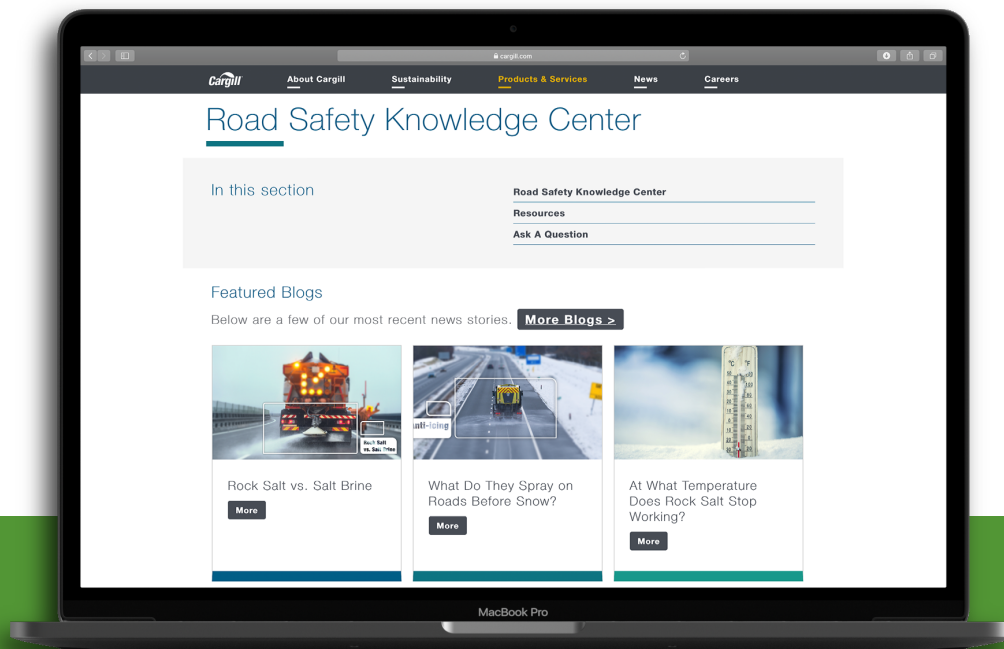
cargill.com

Cargill About Cargill Sustainability Products & Services News Careers

Road Safety Knowledge Center

In this section

Road Safety Knowledge Center

Resources

Ask A Question

Featured Blogs

Below are a few of our most recent news stories. More Blogs >

Rock Salt vs. Salt Brine

Rock Salt vs. Salt Brine

More

Anti-icing

What Do They Spray on Roads Before Snow?

More

°C °F

At What Temperature Does Rock Salt Stop Working?

More

MacBook Pro